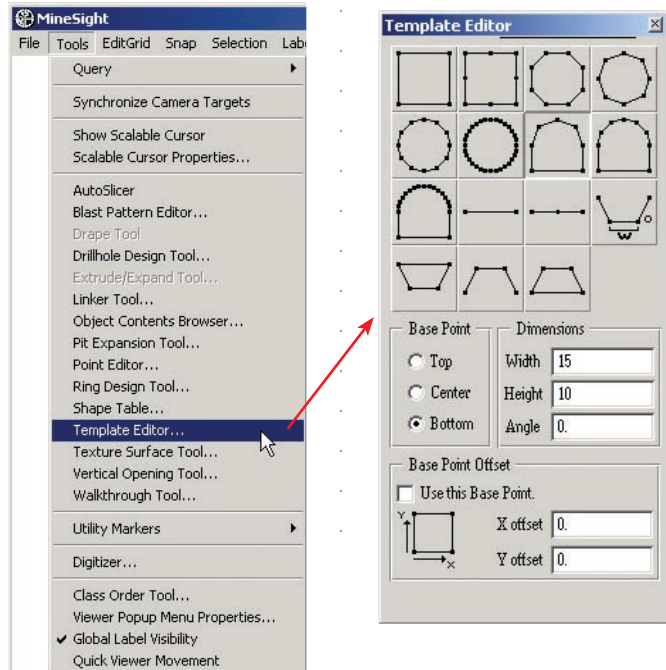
MineSight

File Tools EditGrid Snap Selection Labe

Query

Synchronize Camera Targets

Show Scalable Cursor
Scalable Cursor Properties...

AutoSlicer
Blast Pattern Editor...
Drape Tool
Drillhole Design Tool...
Extrude/Expand Tool...
Linker Tool...
Object Contents Browser...
Pit Expansion Tool...
Point Editor...
Ring Design Tool...
Shape Table...
Template Editor...
Texture Surface Tool...
Vertical Opening Tool...
Walkthrough Tool...

Utility Markers

Digitizer...

Class Order Tool...
Viewer Popup Menu Properties...
✔ Global Label Visibility
Quick Viewer Movement

Template Editor

Base Point
Top
Center
Bottom

Dimensions
Width 15
Height 10
Angle 0.

Base Point Offset
Use this Base Point.
Y
X
X offset 0.
Y offset 0.